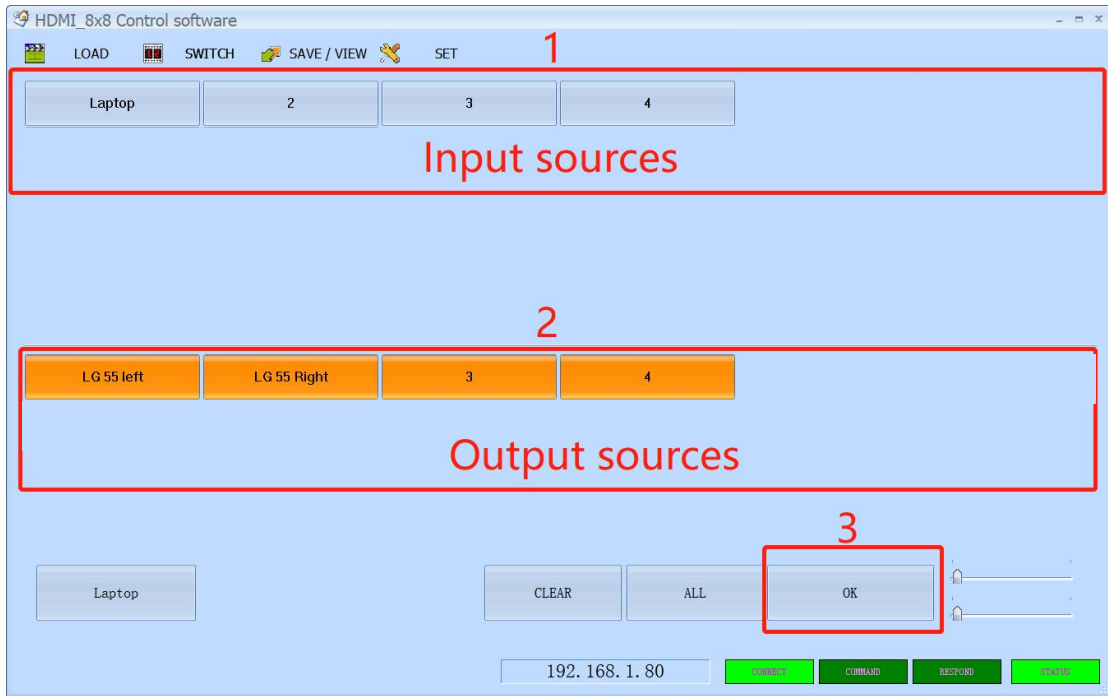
HDMI_8x8 Control software

LOAD SWITCH SAVE / VIEW SET

1

Laptop 2 3 4

Input sources

2

LG 55 left LG 55 Right 3 4

Output sources

3

Laptop CLEAR ALL OK

192. 168. 1. 80 CONNECT COMMAND RESPOND STATUS